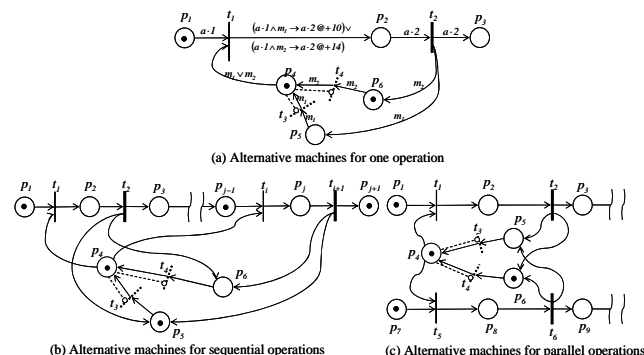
$p_1$ $t_1$ $a \cdot 1$ $(a \cdot 1 \wedge m_1 \rightarrow a \cdot 2 @ +10) \vee$ $(a \cdot 1 \wedge m_2 \rightarrow a \cdot 2 @ +14)$ $p_2$ $a \cdot 2$ $t_2$ $a \cdot 2$ $p_3$

$m_1 \vee m_2$ $p_4$ $m_2$ $t_4$ $m_2$ $p_6$ $m_2$ $m_1$ $t_3$ $m_1$ $p_5$ $m_1$

(a) Alternative machines for one operation

$p_1$ $t_1$ $p_2$ $t_2$ $p_3$ $p_{j-1}$ $t_i$ $p_j$ $t_{i+1}$ $p_{j+1}$ $p_4$ $t_4$ $p_6$ $t_3$ $p_5$

(b) Alternative machines for sequential operations

$p_1$ $t_1$ $p_2$ $t_2$ $p_3$ $p_5$ $t_3$ $p_4$ $t_4$ $p_6$ $p_7$ $t_5$ $p_8$ $t_6$ $p_9$

(c) Alternative machines for parallel operations